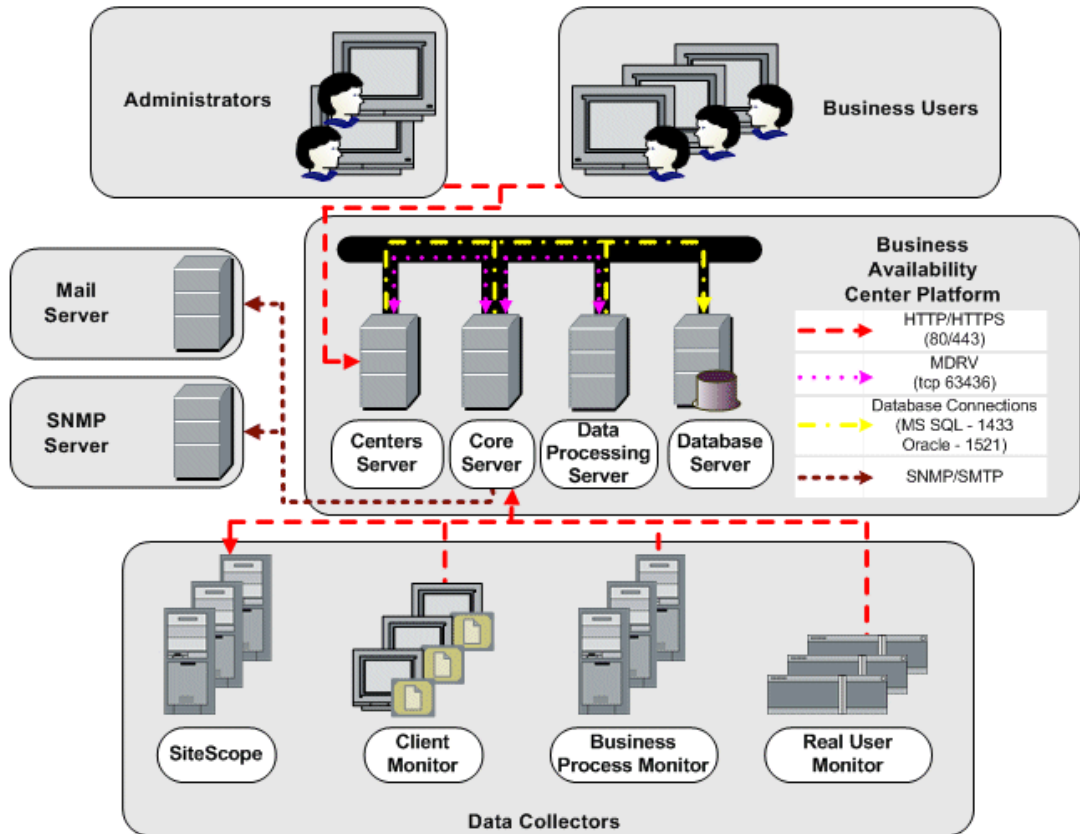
Administrators

Business Users

Mail Server

SNMP Server

Business Availability Center Platform

HTTP/HTTPS (80/443)

MDRV (tcp 63436)

Database Connections (MS SQL - 1433 Oracle - 1521)

SNMP/SMTP

Centers Server

Core Server

Data Processing Server

Database Server

SiteScope

Client Monitor

Business Process Monitor

Real User Monitor

Data Collectors